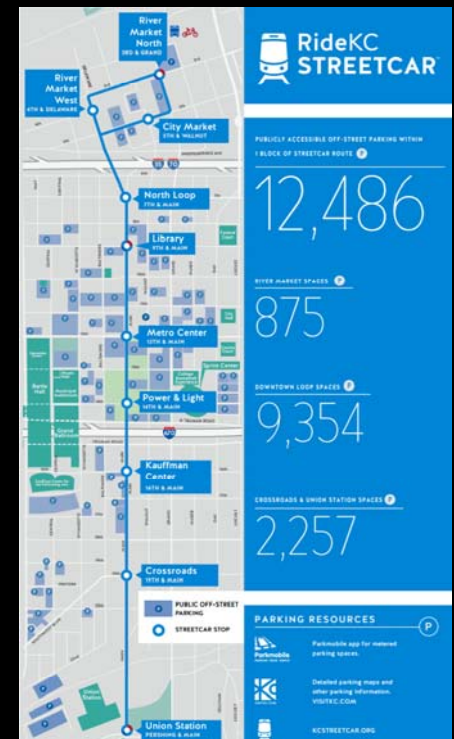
River Market North
3RD & GRAND

River Market West
4TH & DELAWARE

City Market
5TH & WALNUT

North Loop
7TH & MAIN

Library
9TH & MAIN

Metro Center
12TH & MAIN

Power & Light
14TH & MAIN

Kauffman Center
16TH & MAIN

Crossroads
19TH & MAIN

Union Station
PERSHING & MAIN

PUBLIC OFF-STREET PARKING

STREETCAR STOP

RideKC STREETCAR

PUBLICLY ACCESSIBLE OFF-STREET PARKING WITHIN 1 BLOCK OF STREETCAR ROUTE

12,486

RIVER MARKET SPACES

875

DOWNTOWN LOOP SPACES

9,354

CROSSROADS & UNION STATION SPACES

2,257

PARKING RESOURCES

Parkmobile
Parkmobile app for metered parking spaces.

Detailed parking maps and other parking information.
VISITKC.COM

KCSTREETCAR.ORG